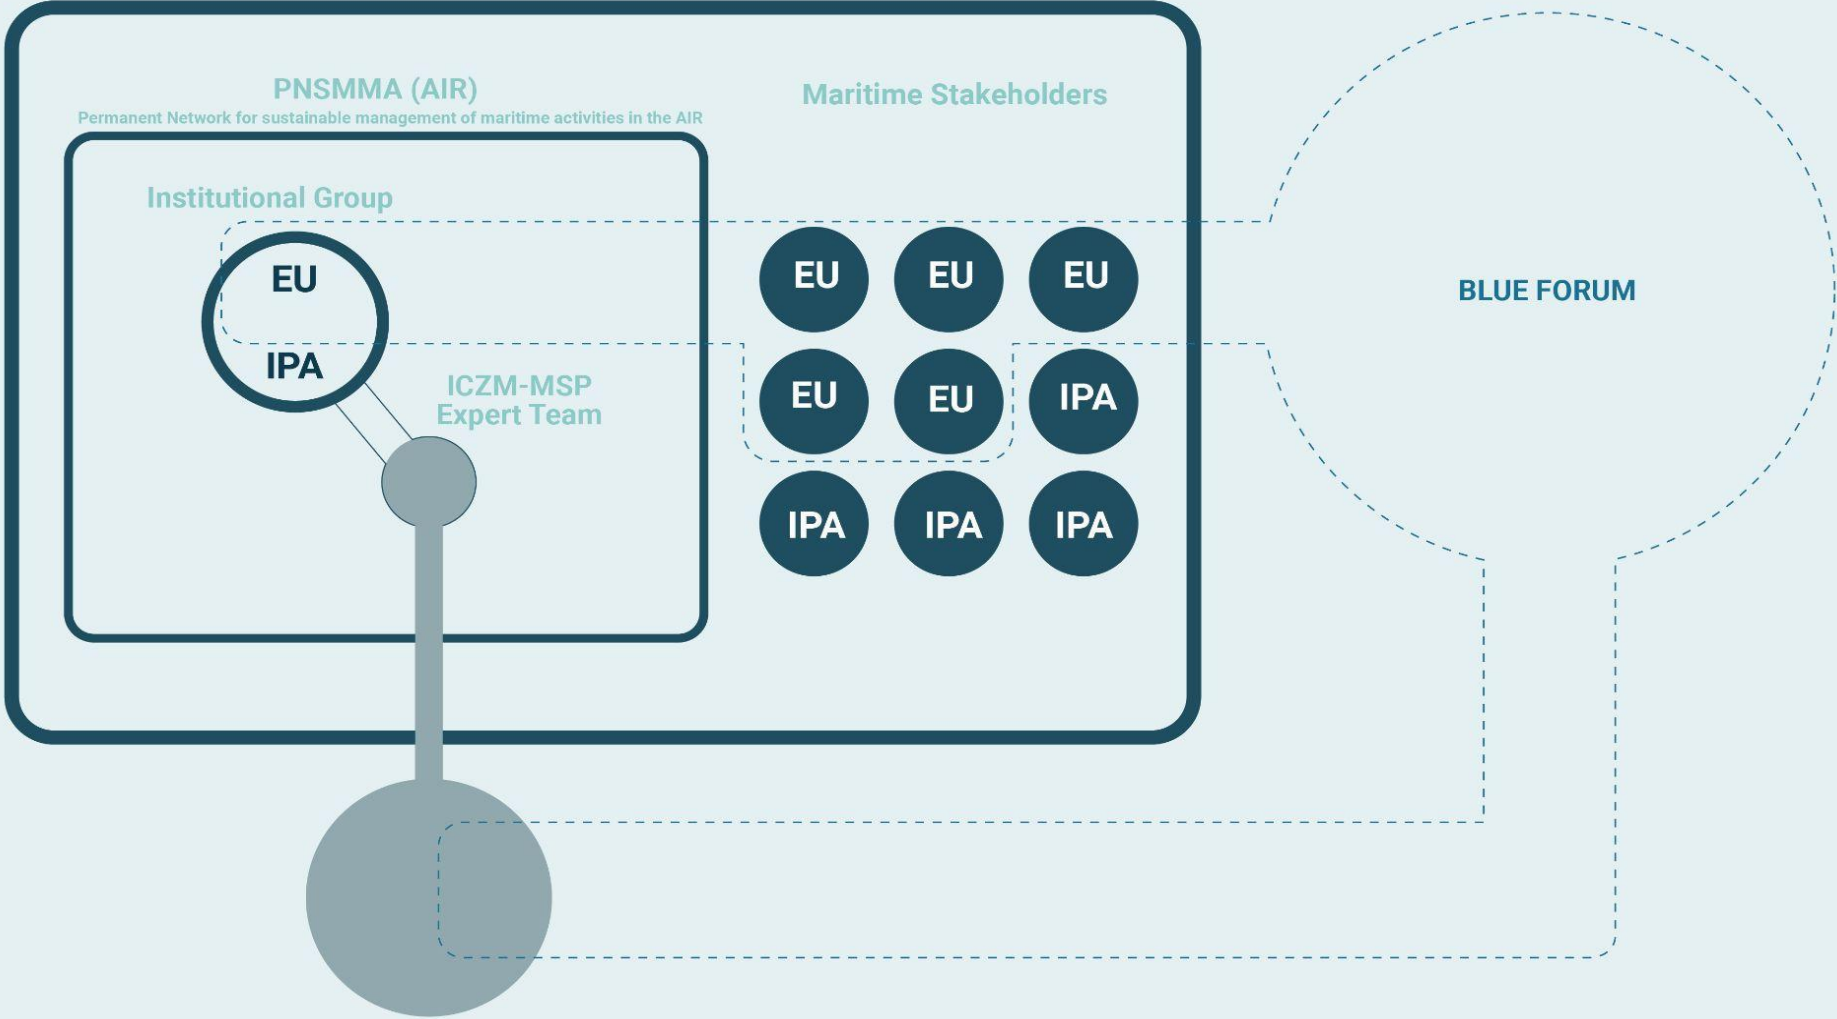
PNSMMA (AIR)
Permanent Network for sustainable management of maritime activities in the AIR

Maritime Stakeholders

Institutional Group

EU
IPA

ICZM-MSP
Expert Team

EU EU EU
EU EU IPA
IPA IPA IPA

BLUE FORUM